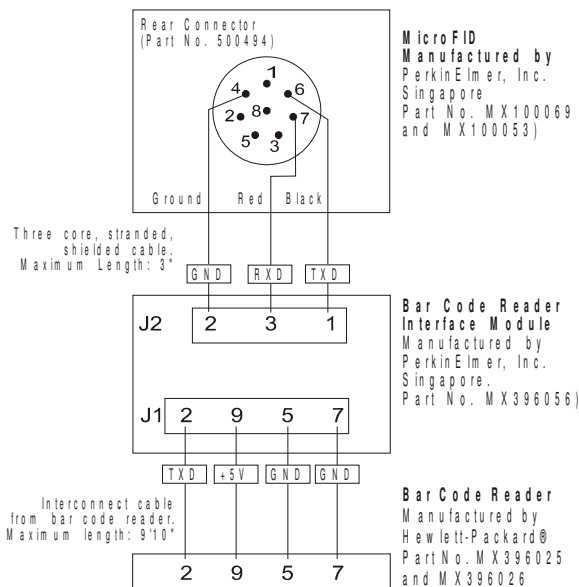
Rear Connector
(Part No. 500494)

1
4
6
8
2
7
5
3

Ground Red Black

MicroFID
Manufactured by
PerkinElmer, Inc.
Singapore
Part No. MX100069
and MX100053)

Three core, stranded, shielded cable. Maximum Length: 3"

GND RXD TXD

J2 2 3 1

Bar Code Reader
Interface Module
Manufactured by
PerkinElmer, Inc.
Singapore.
Part No. MX396056)

J1 2 9 5 7

TXD +5V GND GND

Interconnect cable from bar code reader. Maximum length: 9'10"

2 9 5 7

Bar Code Reader
Manufactured by
Hewlett-Packard®
Part No. MX396025
and MX396026